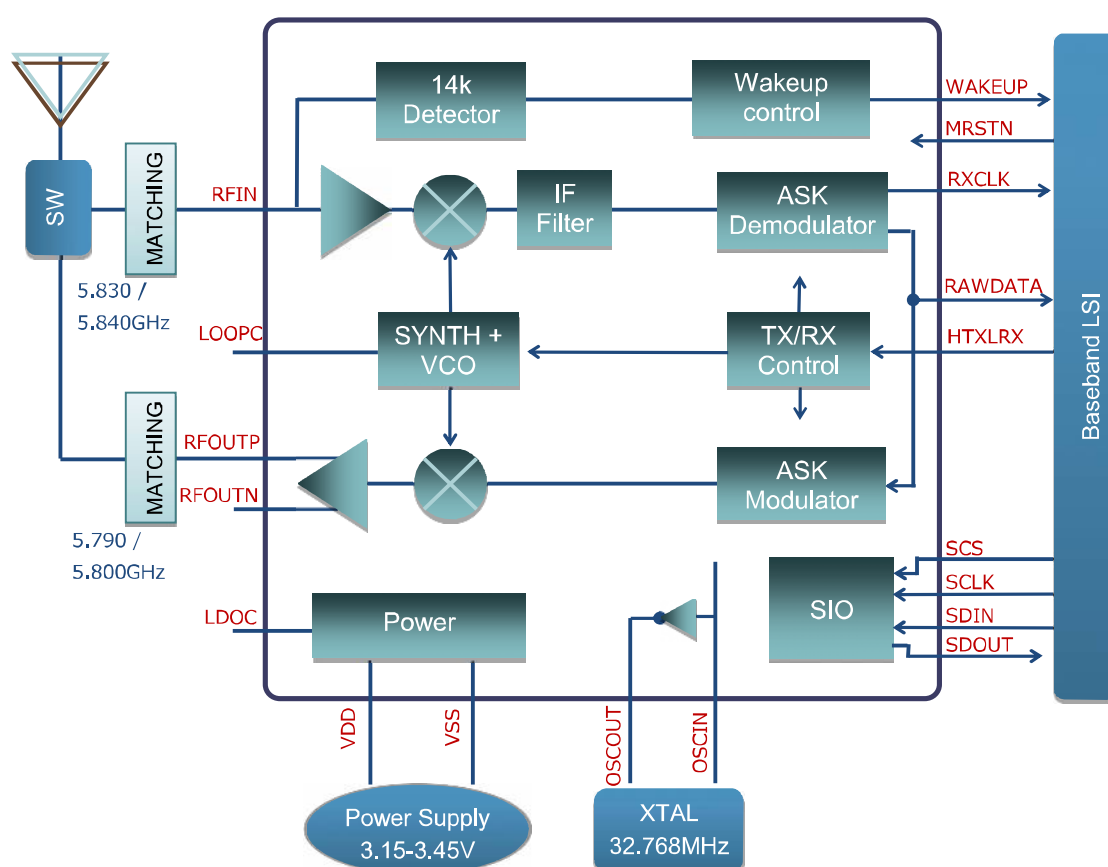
SW

MATCHING

RFIN

5.830 /
5.840GHz

MATCHING

RFOUTP

RFOUTN

5.790 /
5.800GHz

LOOPC

LDOC

14k
Detector

Wakeup
control

IF
Filter

ASK
Demodulator

SYNTH +
VCO

TX/RX
Control

ASK
Modulator

SIO

Power

WAKEUP

MRSTN

RXCLK

RAWDATA

HTXLRX

SCS

SCLK

SDIN

SDOUT

Baseband LSI

VDD

VSS

OSCOUT

OSCIN

Power Supply
3.15-3.45V

XTAL
32.768MHz